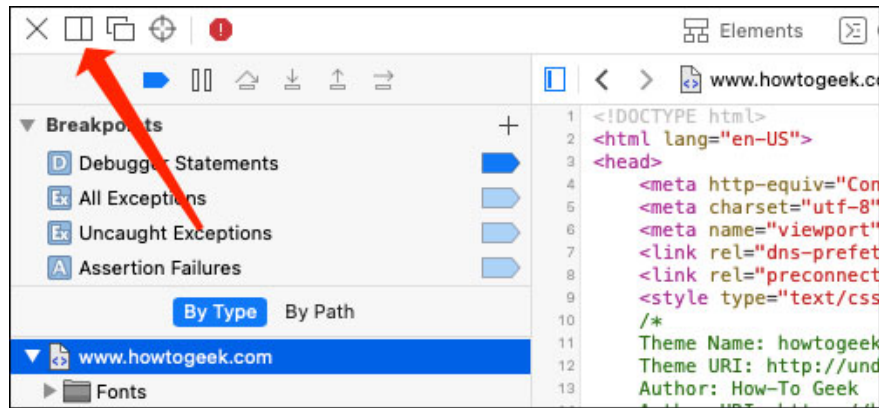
Elements

www.howtogeek.c

Breakpo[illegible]ts

+

Debugger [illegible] Statements

All Exceptions

Uncaught Exceptions

Assertion Failures

By Type By Path

www.howtogeek.com

Fonts

1 <!DOCTYPE html>
2 <html lang="en-US">
3 <head>
4 <meta http-equiv="Con
5 <meta charset="utf-8"
6 <meta name="viewport"
7 <link rel="dns-prefet
8 <link rel="preconnect
9 <style type="text/css
10 /*
11 Theme Name: howtogeek
12 Theme URI: http://und
13 Author: How-To Geek